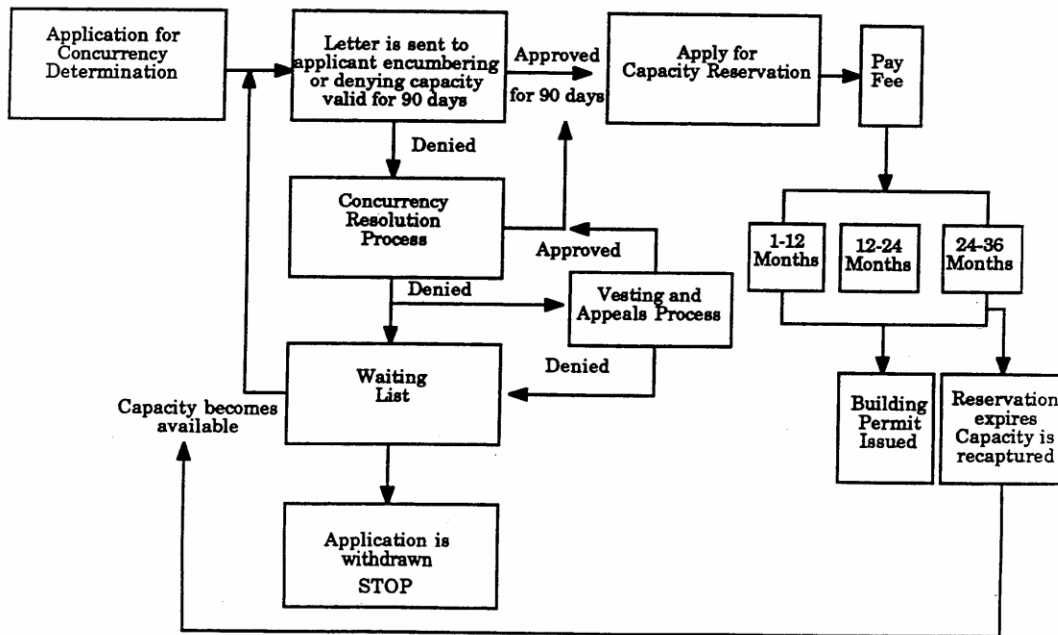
Application for Concurrency Determination

Letter is sent to applicant encumbering or denying capacity valid for 90 days

Approved for 90 days

Apply for Capacity Reservation

Pay Fee

Denied

Concurrency Resolution Process

Approved

1-12 Months

12-24 Months

24-36 Months

Denied

Vesting and Appeals Process

Denied

Waiting List

Capacity becomes available

Building Permit Issued

Reservation expires Capacity is recaptured

Application is withdrawn STOP